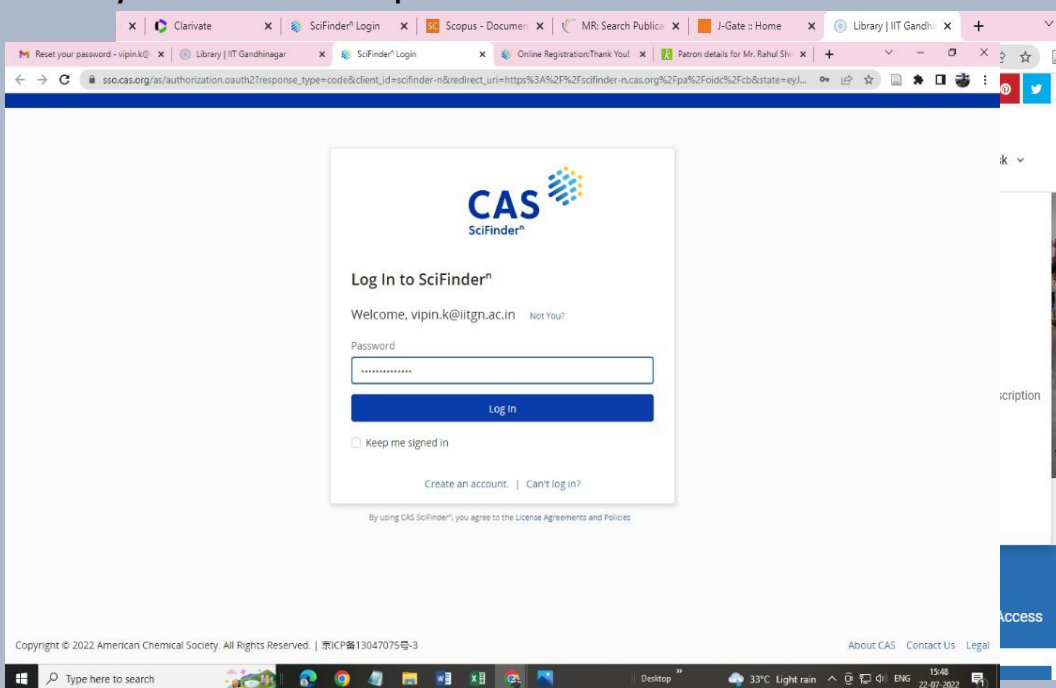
Clarivate
SciFinder$^n$ Login
Scopus - Documen
MR: Search Publica
J-Gate :: Home
Library | IIT Gandh
Reset your password - vipin.k@
Library | IIT Gandhinagar
SciFinder$^n$ Login
Online Registration:Thank You!
Patron details for Mr. Rahul Sh
sso.cas.org/as/authorization.oauth2?response_type=code&client_id=scifinder-n&redirect_uri=https%3A%2F%2Fscifinder-n.cas.org%2Fpa%2Foidc%2Fcb&state=eyJ...

CAS
SciFinder$^n$

Log In to SciFinder$^n$

Welcome, vipin.k@iitgn.ac.in Not You?

Password

Log In

Keep me signed in

Create an account. | Can't log in?

By using CAS SciFinder$^n$, you agree to the License Agreements and Policies

Copyright © 2022 American Chemical Society. All Rights Reserved. | 京ICP备13047075号-3

About CAS Contact Us Legal

k
cription
Access

Type here to search
Desktop
33°C Light rain
ENG
15:48
22-07-2022